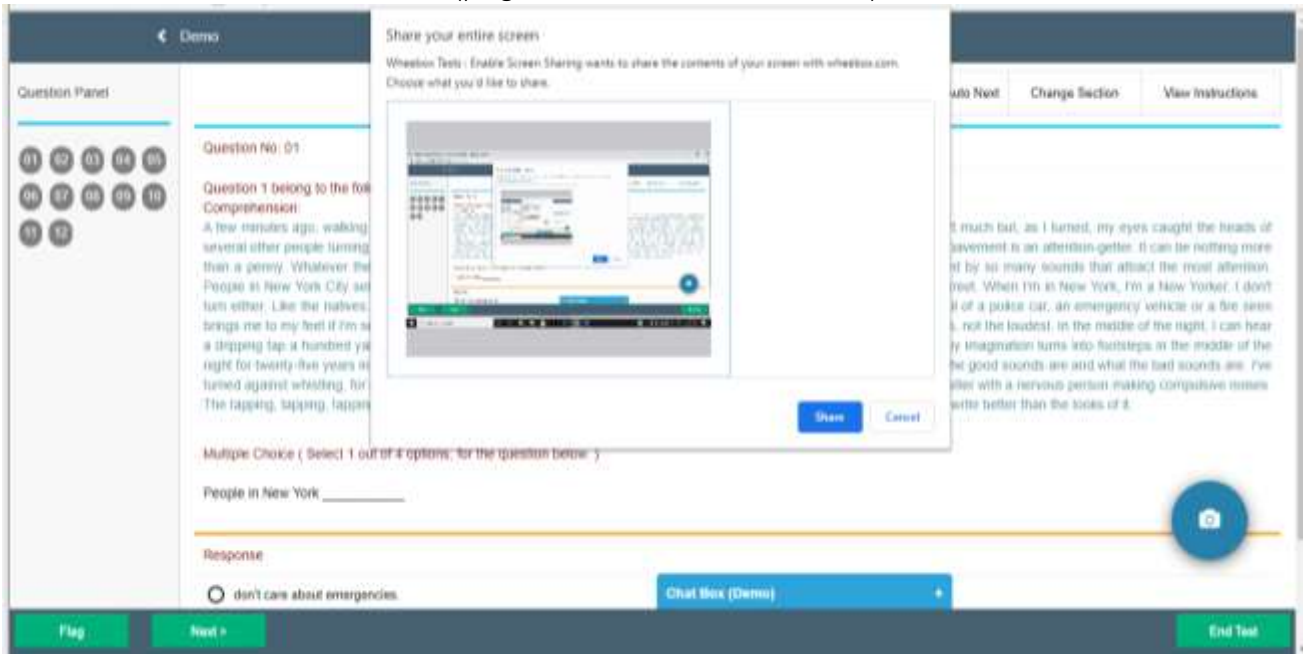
< Demo

Share your entire screen

Wheebox Tests : Enable Screen Sharing wants to share the contents of your screen with wheebox.com. Choose what you'd like to share.

Share Cancel

Question Panel

01 02 03 04 05
06 07 08 09 10
11 12

uto Next Change Section View Instructions

Question No: 01

Question 1 belong to the fol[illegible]
Comprehension:
A few minutes ago, walking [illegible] t much but, as I turned, my eyes caught the heads of several other people turning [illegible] pavement is an attention-getter. It can be nothing more than a penny. Whatever the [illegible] t by so many sounds that attract the most attention. People in New York City se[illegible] treet. When I'm in New York, I'm a New Yorker. I don't turn either. Like the natives, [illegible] l of a police car, an emergency vehicle or a fire siren brings me to my feet if I'm s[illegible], not the loudest. In the middle of the night, I can hear a dripping tap a hundred ya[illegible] y imagination turns into footsteps in the middle of the night for twenty-five years in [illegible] the good sounds are and what the bad sounds are. I've turned against whistling, for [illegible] atter with a nervous person making compulsive noises. The tapping, tapping, tappin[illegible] write better than the looks of it.

Multiple Choice ( Select 1 out of 4 options, for the question below. )

People in New York __________

Response

don't care about emergencies.

Chat Box (Demo)

Flag Next > End Test